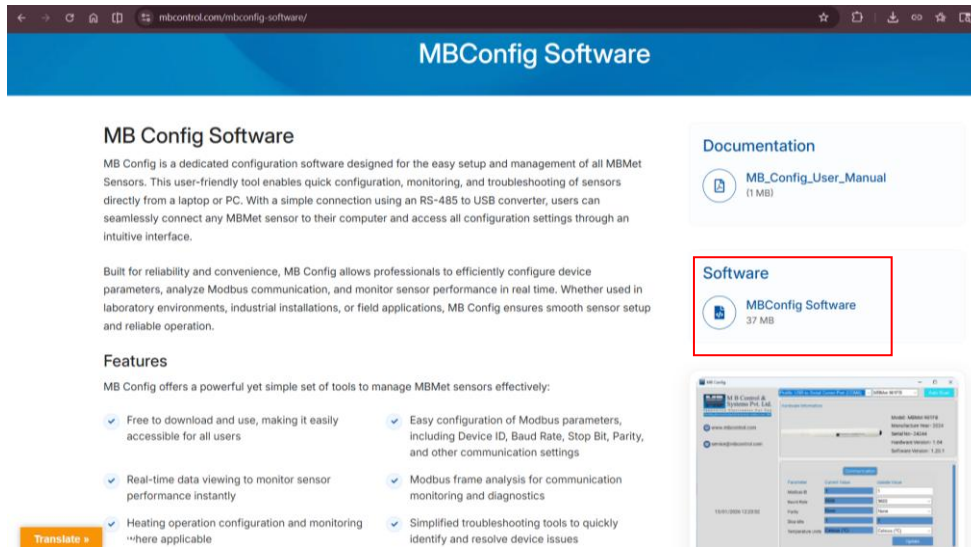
mbcontrol.com/mbconfig-software/

MBConfig Software

MB Config Software

MB Config is a dedicated configuration software designed for the easy setup and management of all MBMet Sensors. This user-friendly tool enables quick configuration, monitoring, and troubleshooting of sensors directly from a laptop or PC. With a simple connection using an RS-485 to USB converter, users can seamlessly connect any MBMet sensor to their computer and access all configuration settings through an intuitive interface.

Built for reliability and convenience, MB Config allows professionals to efficiently configure device parameters, analyze Modbus communication, and monitor sensor performance in real time. Whether used in laboratory environments, industrial installations, or field applications, MB Config ensures smooth sensor setup and reliable operation.

Features

MB Config offers a powerful yet simple set of tools to manage MBMet sensors effectively:

Free to download and use, making it easily accessible for all users

Easy configuration of Modbus parameters, including Device ID, Baud Rate, Stop Bit, Parity, and other communication settings

Real-time data viewing to monitor sensor performance instantly

Modbus frame analysis for communication monitoring and diagnostics

Heating operation configuration and monitoring where applicable

Simplified troubleshooting tools to quickly identify and resolve device issues

Documentation

MB_Config_User_Manual
(1 MB)

Software

MBConfig Software
37 MB

MB Config
M B Control & Systems Pvt. Ltd.
www.mbcontrol.com
service@mbcontrol.com
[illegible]

Translate »